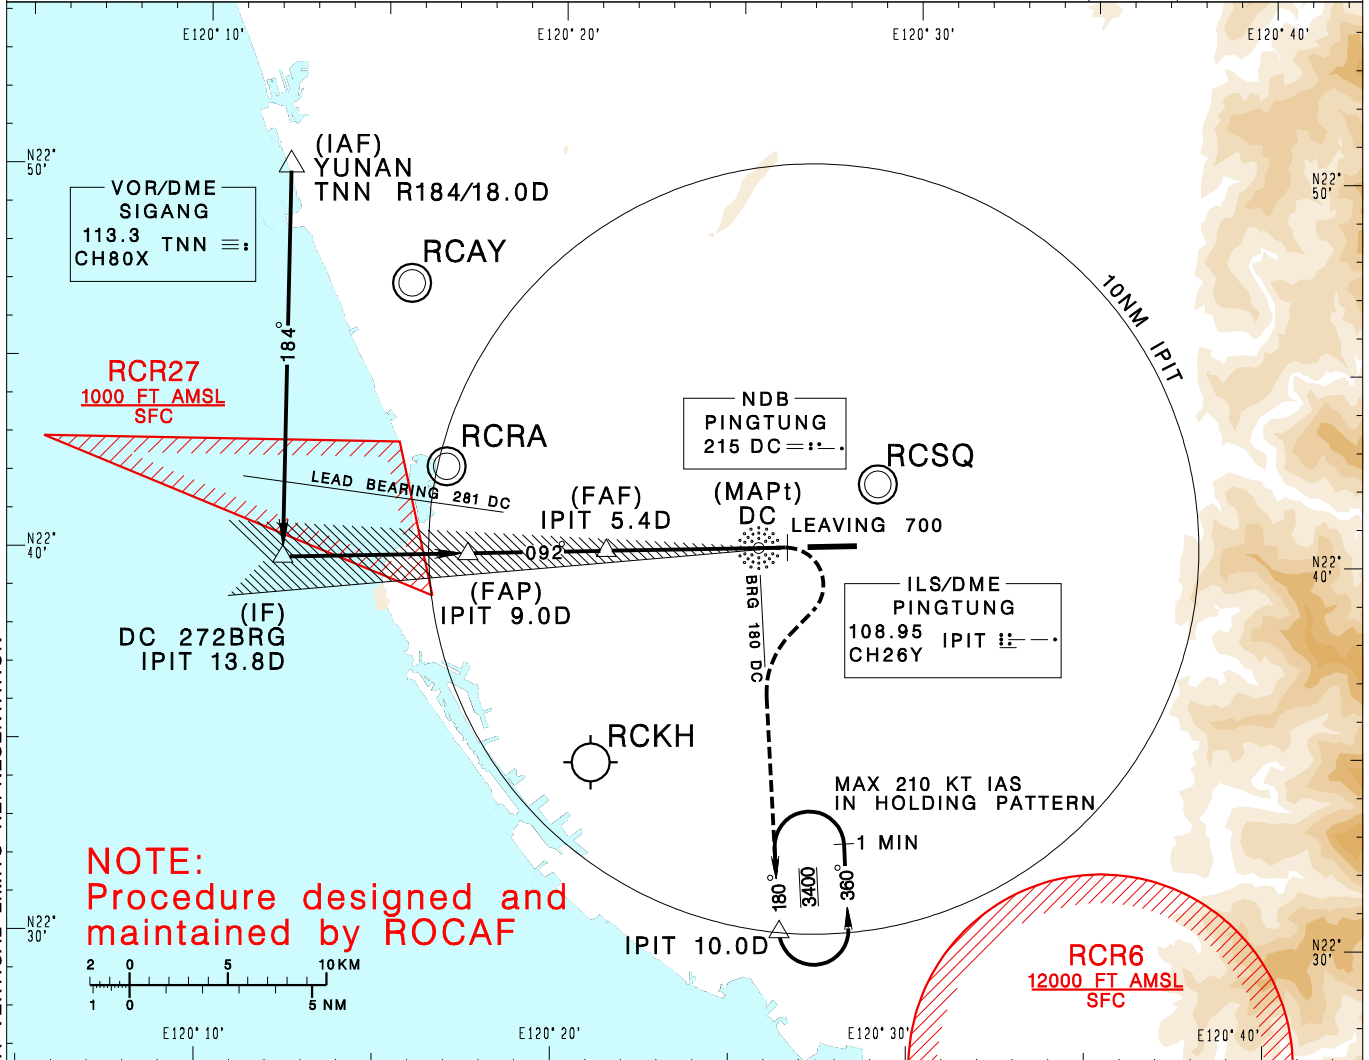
E120° 10'
E120° 20'
E120° 30'
E120° 40'

N22° 50'

(IAF)
YUNAN
TNN R184/18.0D

VOR/DME
SIGANG
113.3 TNN
CH80X

RCAY

10NM IPIT

N22° 50'

184°

RCR27
1000 FT AMSL
SFC

RCRA

NDB
PINGTUNG
215 DC

RCSQ

LEAD BEARING 281 DC

(FAF)
IPIT 5.4D

(MAPt)
DC

LEAVING 700

N22° 40'

092°

N22° 40'

(FAP)
IPIT 9.0D

BRG 180 DC

ILS/DME
PINGTUNG
108.95 IPIT
CH26Y

(IF)
DC 272BRG
IPIT 13.8D

RCKH

MAX 210 KT IAS
IN HOLDING PATTERN

1 MIN

NOTE:
Procedure designed and maintained by ROCAF

180°
3400
360°

N22° 30'

IPIT 10.0D

N22° 30'

RCR6
12000 FT AMSL
SFC

2 0 5 10 KM
1 0 5 NM

E120° 10'
E120° 20'
E120° 30'
E120° 40'